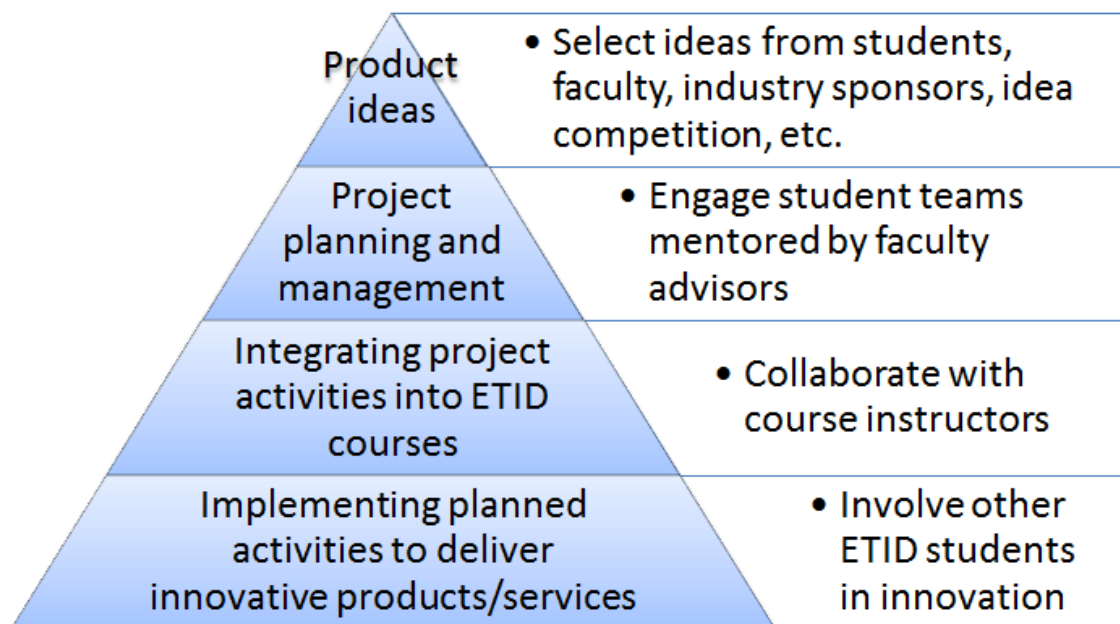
Product ideas

• Select ideas from students, faculty, industry sponsors, idea competition, etc.

Project planning and management

• Engage student teams mentored by faculty advisors

Integrating project activities into ETID courses

• Collaborate with course instructors

Implementing planned activities to deliver innovative products/services

• Involve other ETID students in innovation